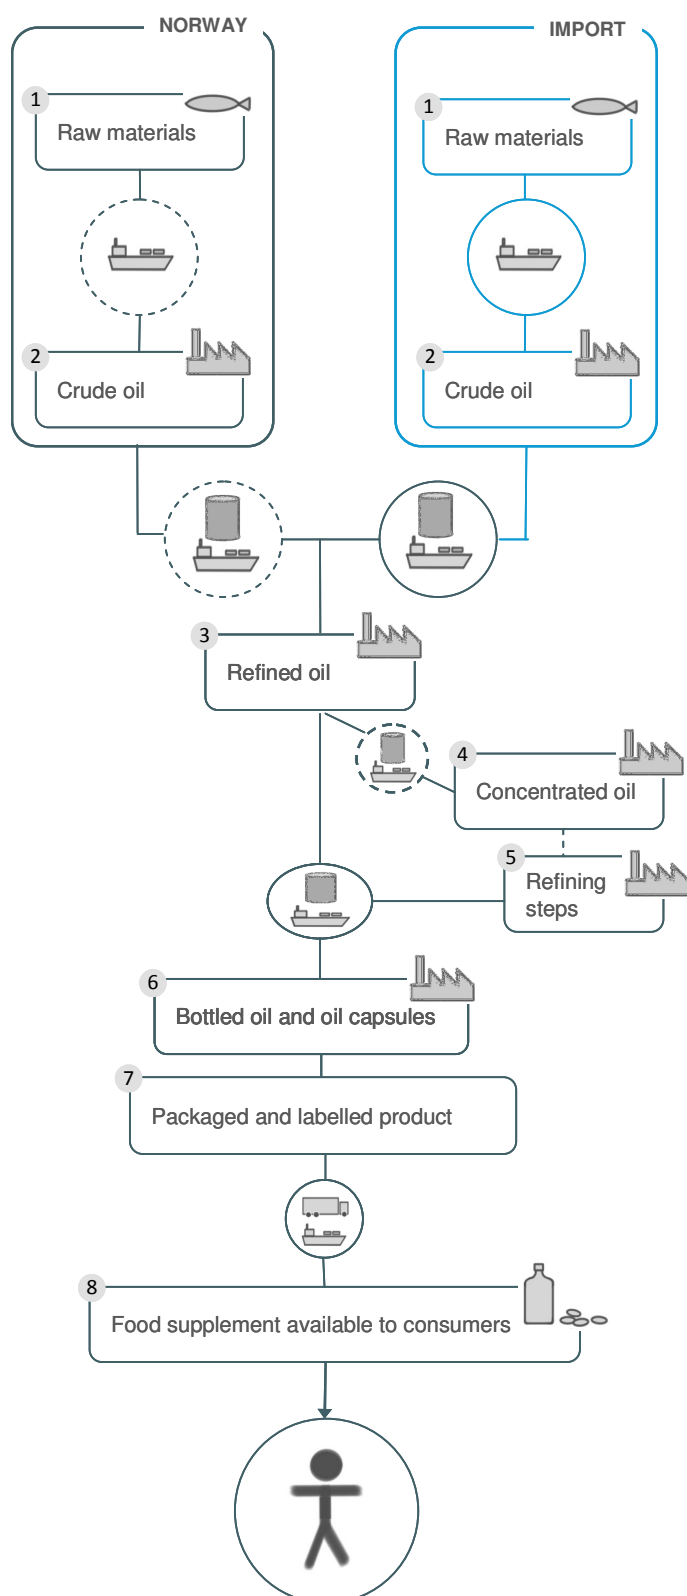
NORWAY

1 Raw materials

2 Crude oil

IMPORT

1 Raw materials

2 Crude oil

3 Refined oil

4 Concentrated oil

5 Refining steps

6 Bottled oil and oil capsules

7 Packaged and labelled product

8 Food supplement available to consumers